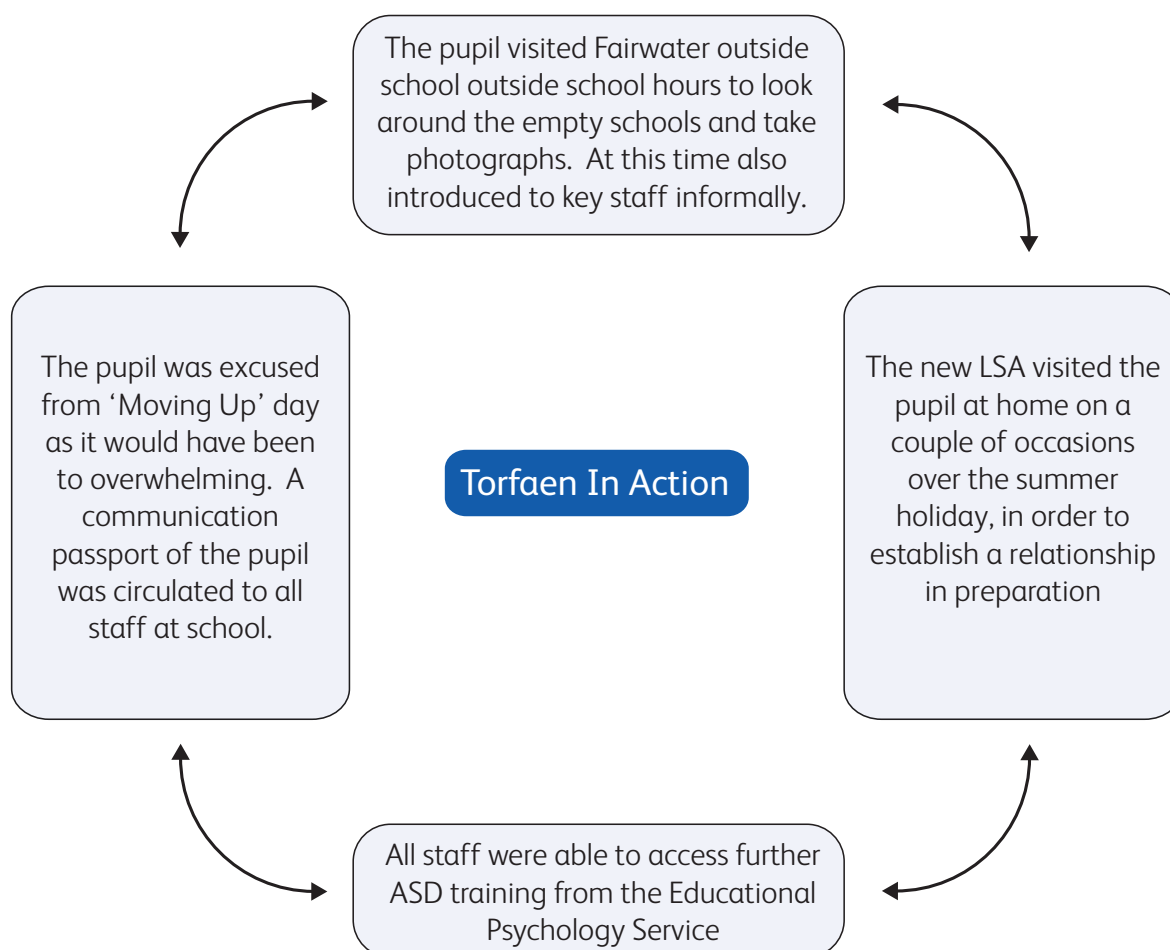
The pupil visited Fairwater outside school outside school hours to look around the empty schools and take photographs. At this time also introduced to key staff informally.

The pupil was excused from 'Moving Up' day as it would have been to overwhelming. A communication passport of the pupil was circulated to all staff at school.

Torfaen In Action

The new LSA visited the pupil at home on a couple of occasions over the summer holiday, in order to establish a relationship in preparation

All staff were able to access further ASD training from the Educational Psychology Service